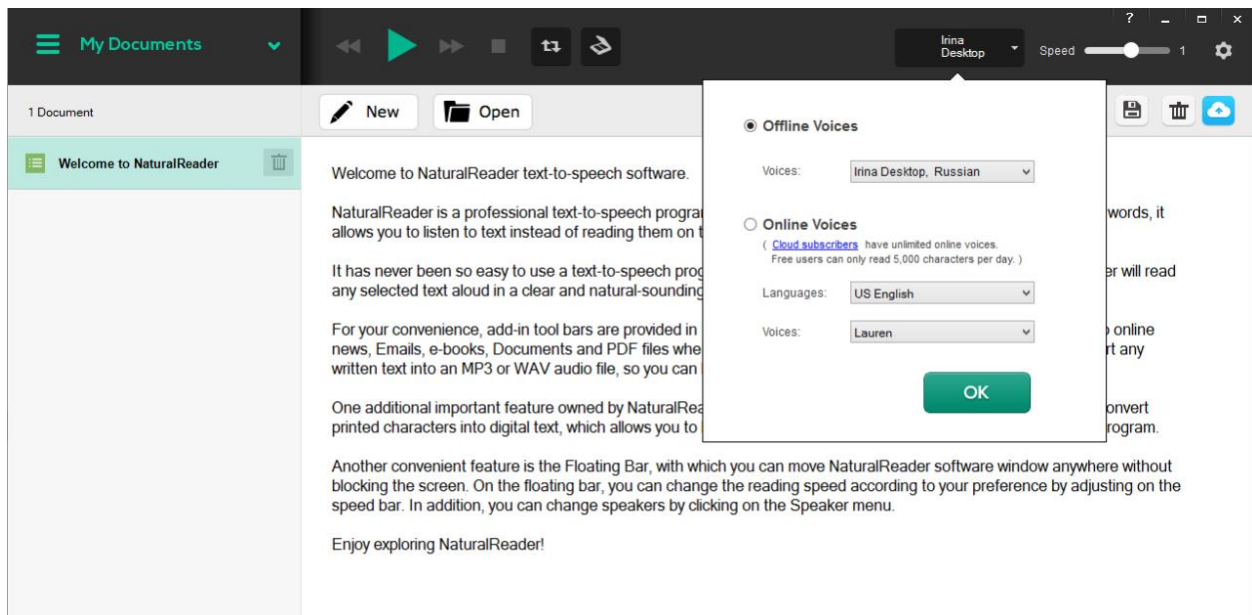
My Documents

Irina Desktop

Speed 1

?

1 Document

New

Open

Welcome to NaturalReader

Welcome to NaturalReader text-to-speech software.

NaturalReader is a professional text-to-speech progra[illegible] words, it allows you to listen to text instead of reading them on t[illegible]

It has never been so easy to use a text-to-speech prog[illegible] r will read any selected text aloud in a clear and natural-sounding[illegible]

For your convenience, add-in tool bars are provided in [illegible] online news, Emails, e-books, Documents and PDF files whe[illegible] rt any written text into an MP3 or WAV audio file, so you can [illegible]

One additional important feature owned by NaturalRea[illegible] onvert printed characters into digital text, which allows you to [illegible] rogram.

Another convenient feature is the Floating Bar, with which you can move NaturalReader software window anywhere without blocking the screen. On the floating bar, you can change the reading speed according to your preference by adjusting on the speed bar. In addition, you can change speakers by clicking on the Speaker menu.

Enjoy exploring NaturalReader!

Offline Voices

Voices: Irina Desktop, Russian

Online Voices

( Cloud subscribers have unlimited online voices. Free users can only read 5,000 characters per day. )

Languages: US English

Voices: Lauren

OK